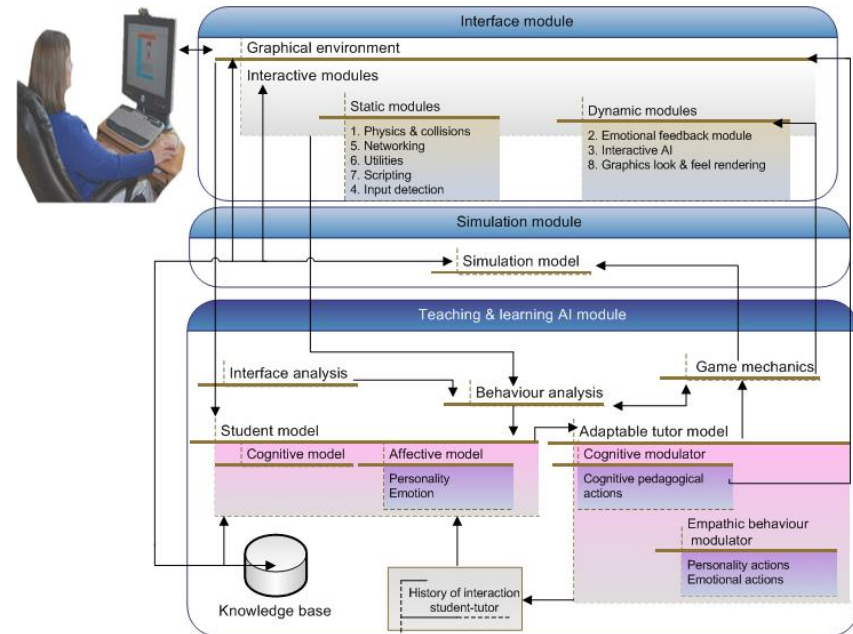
Interface module

Graphical environment

Interactive modules

Static modules

1. Physics & collisions
5. Networking
6. Utilities
7. Scripting
4. Input detection

Dynamic modules

2. Emotional feedback module
3. Interactive AI
8. Graphics look & feel rendering

Simulation module

Simulation model

Teaching & learning AI module

Interface analysis

Behaviour analysis

Game mechanics

Student model

Cognitive model

Affective model

Personality
Emotion

Adaptable tutor model

Cognitive modulator

Cognitive pedagogical actions

Empathic behaviour modulator

Personality actions
Emotional actions

Knowledge base

History of interaction student-tutor